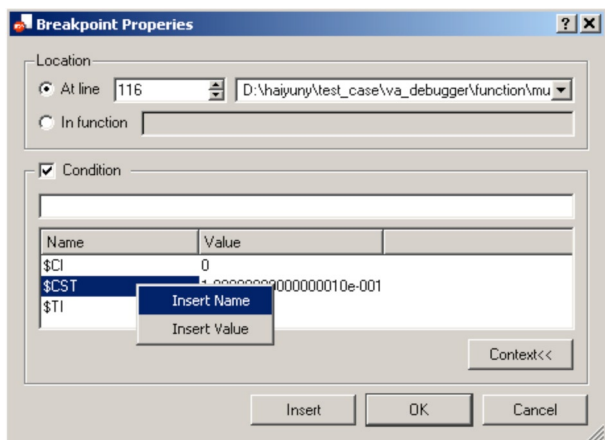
Breakpoint Properies

? X

Location

At line 116

D:\haiyuny\test_case\va_debugger\function\mu

In function

Condition

| Name | Value | |
|---|---|---|
| $CI | 0 | |
| $CST | 1.000000000000000010e-001 | |
| $TI | | |

Insert Name

Insert Value

Context<<

Insert

OK

Cancel